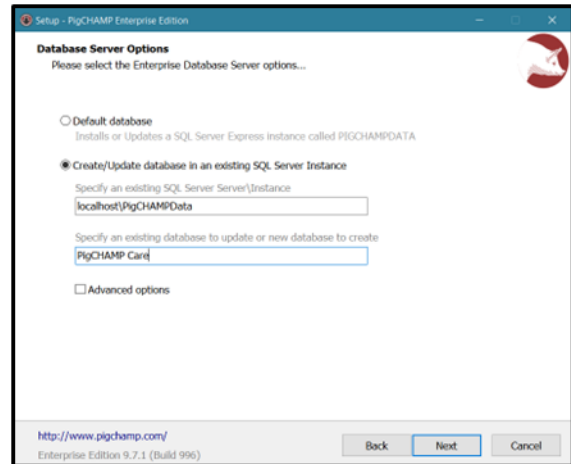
Setup - PigCHAMP Enterprise Edition

Database Server Options
Please select the Enterprise Database Server options...

Default database
Installs or Updates a SQL Server Express instance called PIGCHAMPDATA

Create/Update database in an existing SQL Server Instance
Specify an existing SQL Server Server\Instance
localhost\PigCHAMPData

Specify an existing database to update or new database to create
PigCHAMP Care

Advanced options

http://www.pigchamp.com/
Enterprise Edition 9.7.1 (Build 996)

Back
Next
Cancel